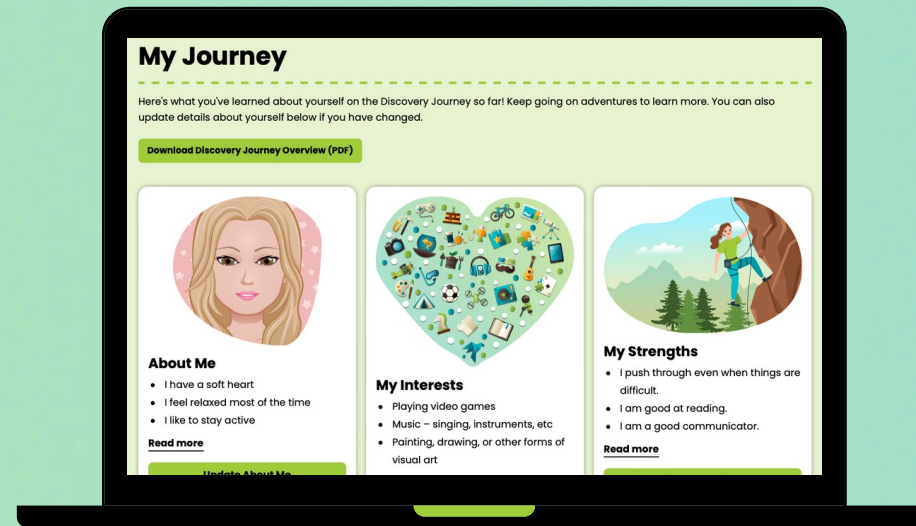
My Journey

Here's what you've learned about yourself on the Discovery Journey so far! Keep going on adventures to learn more. You can also update details about yourself below if you have changed.

Download Discovery Journey Overview (PDF)

About Me
- I have a soft heart
- I feel relaxed most of the time
- I like to stay active

Read more

Update About Me

My Interests
- Playing video games
- Music – singing, instruments, etc
- Painting, drawing, or other forms of visual art

My Strengths
- I push through even when things are difficult.
- I am good at reading.
- I am a good communicator.

Read more